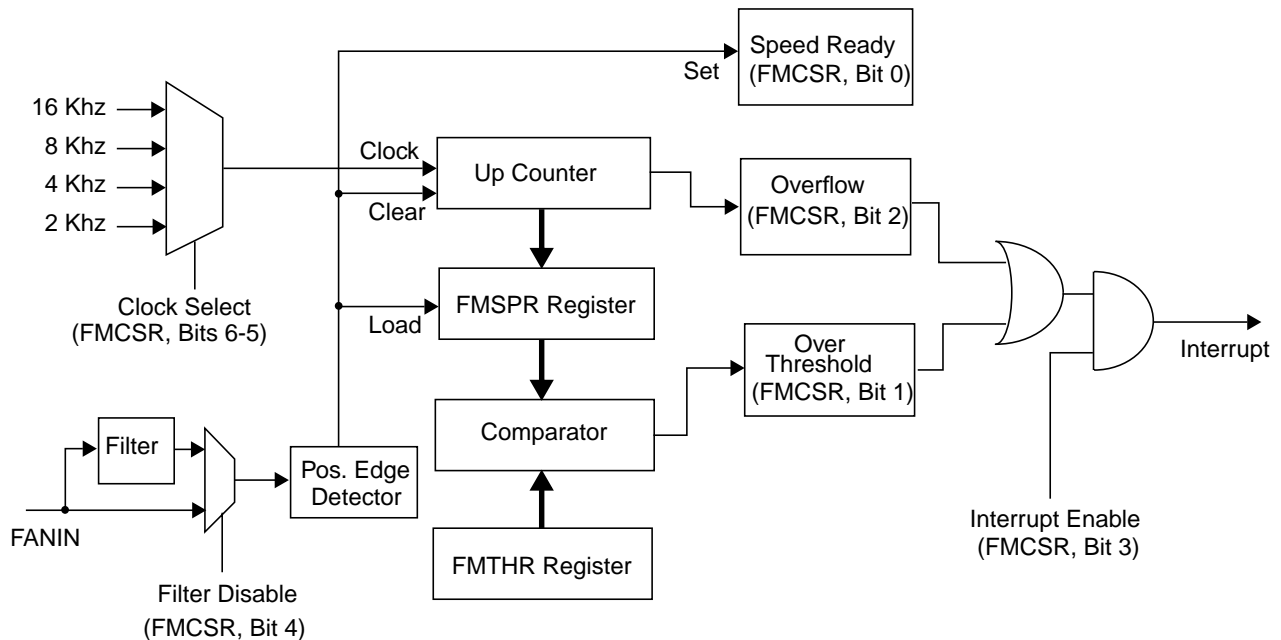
Speed Ready (FMCSR, Bit 0)

Set

16 Khz

8 Khz

4 Khz

2 Khz

Clock

Clear

Up Counter

Overflow (FMCSR, Bit 2)

Clock Select (FMCSR, Bits 6-5)

Load

FMSPR Register

Over Threshold (FMCSR, Bit 1)

Interrupt

Filter

Comparator

Pos. Edge Detector

FANIN

FMTHR Register

Interrupt Enable (FMCSR, Bit 3)

Filter Disable (FMCSR, Bit 4)